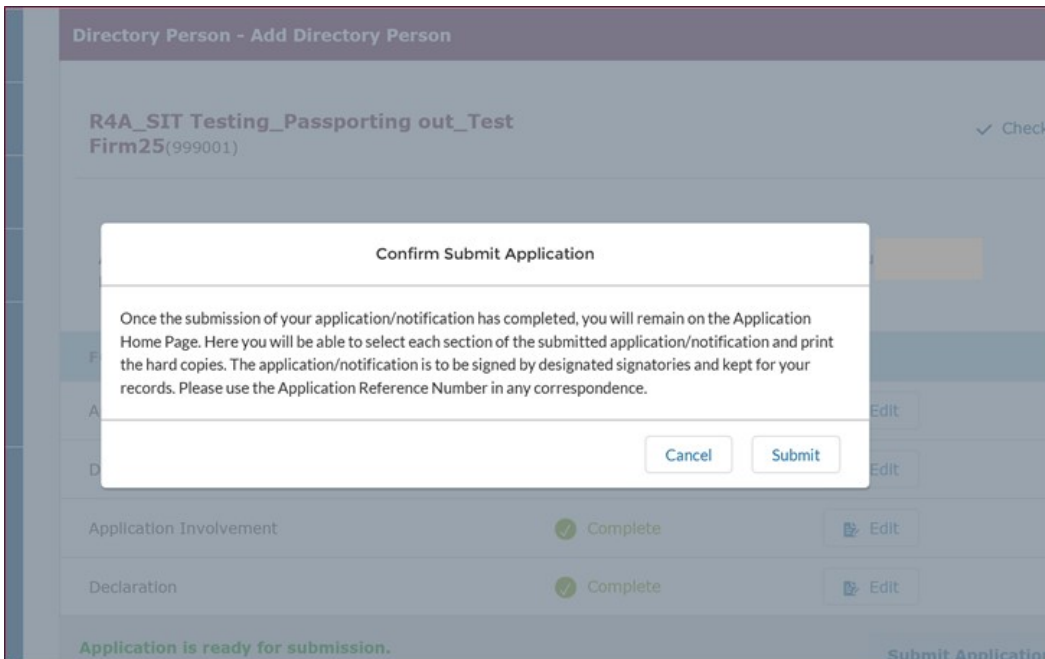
Directory Person - Add Directory Person

R4A_SIT Testing_Passporting out_Test Firm25(999001)

✓ Check

Confirm Submit Application

Once the submission of your application/notification has completed, you will remain on the Application Home Page. Here you will be able to select each section of the submitted application/notification and print the hard copies. The application/notification is to be signed by designated signatories and kept for your records. Please use the Application Reference Number in any correspondence.

Cancel

Submit

Edit

Edit

Application Involvement

Complete

Edit

Declaration

Complete

Edit

Application is ready for submission.

Submit Applicatio